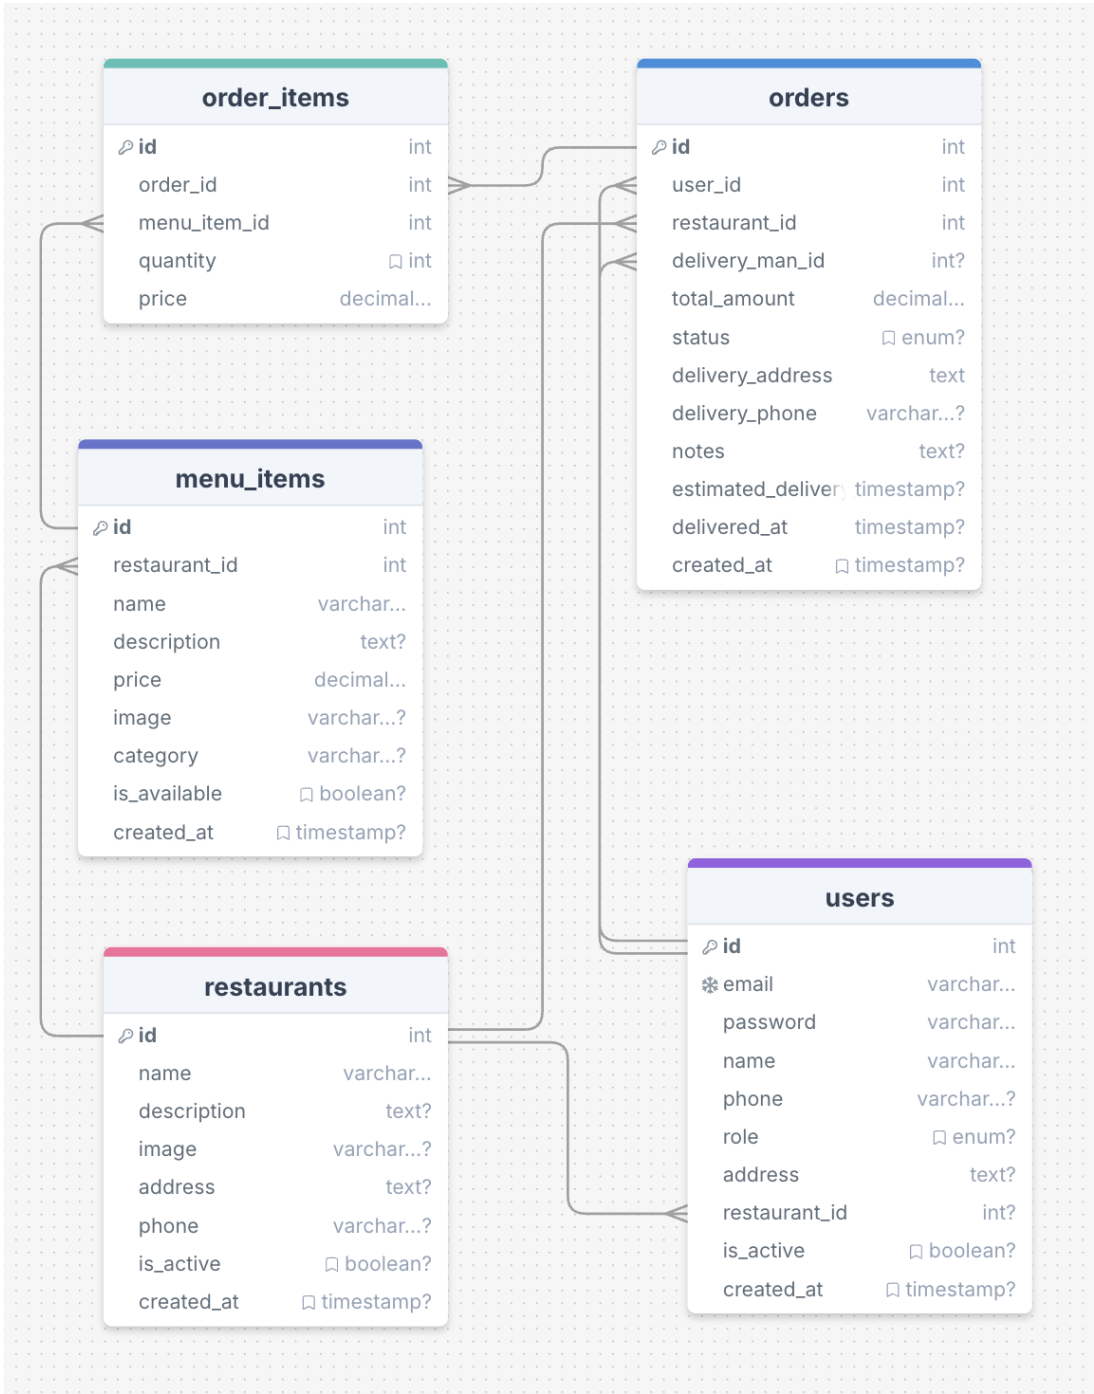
order_items

| | |
|---|---|
| id | int |
| order_id | int |
| menu_item_id | int |
| quantity | int |
| price | decimal... |

orders

| | |
|---|---|
| id | int |
| user_id | int |
| restaurant_id | int |
| delivery_man_id | int? |
| total_amount | decimal... |
| status | enum? |
| delivery_address | text |
| delivery_phone | varchar...? |
| notes | text? |
| estimated_deliver | timestamp? |
| delivered_at | timestamp? |
| created_at | timestamp? |

menu_items

| | |
|---|---|
| id | int |
| restaurant_id | int |
| name | varchar... |
| description | text? |
| price | decimal... |
| image | varchar...? |
| category | varchar...? |
| is_available | boolean? |
| created_at | timestamp? |

users

| | |
|---|---|
| id | int |
| email | varchar... |
| password | varchar... |
| name | varchar... |
| phone | varchar...? |
| role | enum? |
| address | text? |
| restaurant_id | int? |
| is_active | boolean? |
| created_at | timestamp? |

restaurants

| | |
|---|---|
| id | int |
| name | varchar... |
| description | text? |
| image | varchar...? |
| address | text? |
| phone | varchar...? |
| is_active | boolean? |
| created_at | timestamp? |